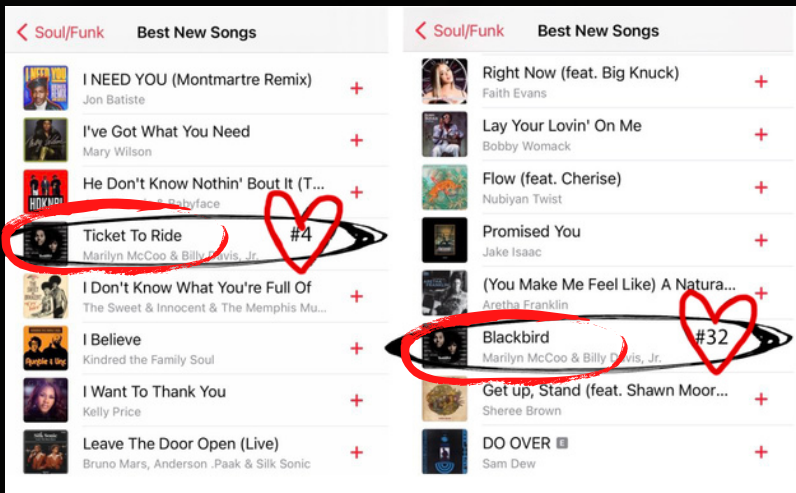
< Soul/Funk Best New Songs

I NEED YOU (Montmartre Remix)
Jon Batiste
+

I've Got What You Need
Mary Wilson
+

He Don't Know Nothin' Bout It (T...
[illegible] & Babyface
+

Ticket To Ride
Marilyn McCoo & Billy Davis, Jr.
#4

I Don't Know What You're Full Of
The Sweet & Innocent & The Memphis Mu...
+

I Believe
Kindred the Family Soul
+

I Want To Thank You
Kelly Price
+

Leave The Door Open (Live)
Bruno Mars, Anderson .Paak & Silk Sonic
+

< Soul/Funk Best New Songs

Right Now (feat. Big Knuck)
Faith Evans
+

Lay Your Lovin' On Me
Bobby Womack
+

Flow (feat. Cherise)
Nubiyan Twist
+

Promised You
Jake Isaac
+

(You Make Me Feel Like) A Natura...
Aretha Franklin
+

Blackbird
Marilyn McCoo & Billy Davis, Jr.
#32

Get up, Stand (feat. Shawn Moor...
Sheree Brown
+

DO OVER E
Sam Dew
+